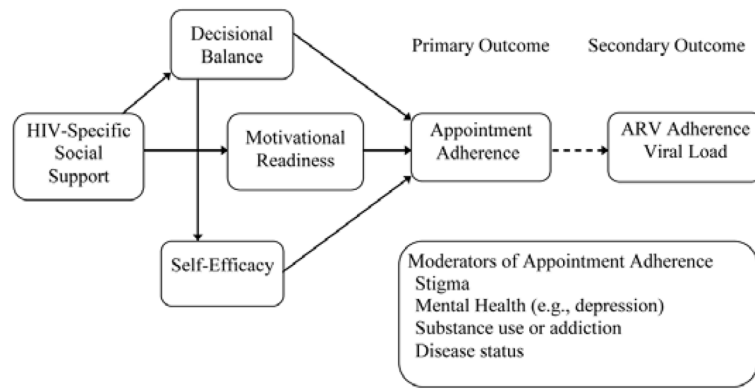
Decisional Balance

Primary Outcome

Secondary Outcome

HIV-Specific Social Support

Motivational Readiness

Appointment Adherence

ARV Adherence Viral Load

Self-Efficacy

Moderators of Appointment Adherence
Stigma
Mental Health (e.g., depression)
Substance use or addiction
Disease status